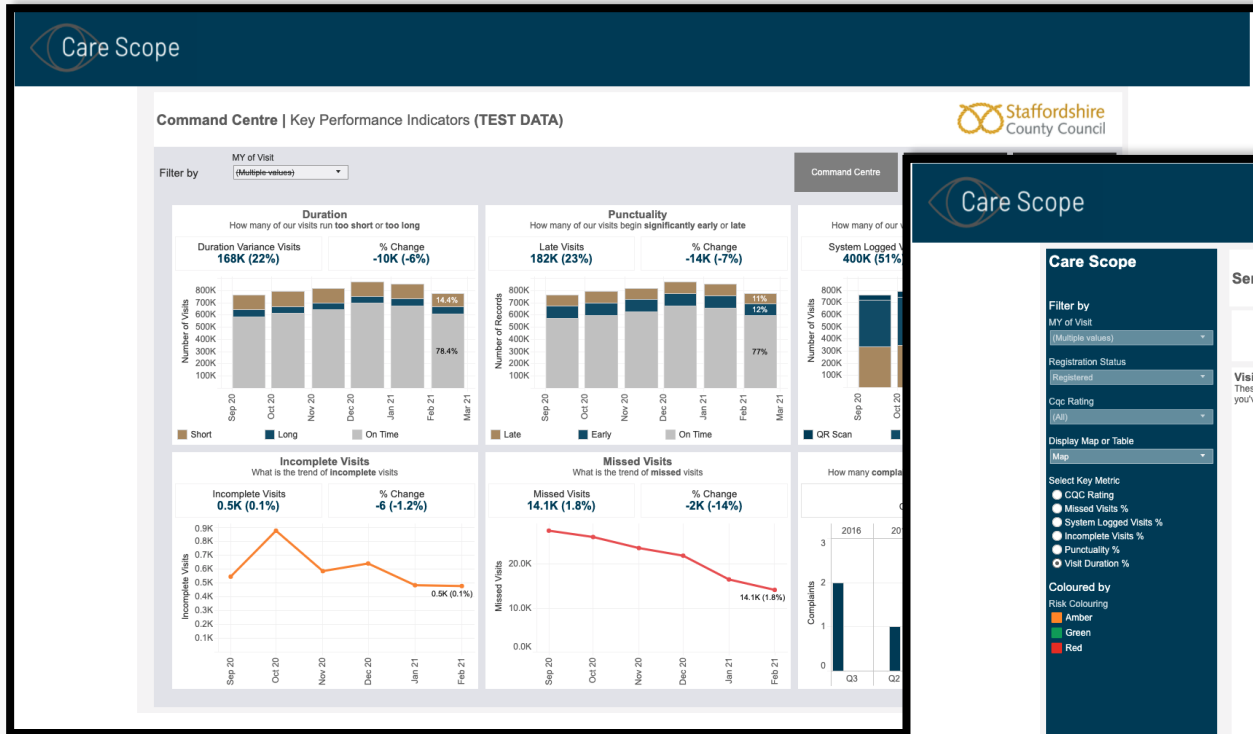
Care Scope

Command Centre | Key Performance Indicators (TEST DATA)

Staffordshire County Council

Filter by

MY of Visit

(Multiple values)

Command Centre

Duration
How many of our visits run too short or too long

Duration Variance Visits
168K (22%)

% Change
-10K (-6%)

800K
700K
600K
500K
400K
300K
200K
100K

Number of Visits

14.4%
78.4%

Sep 20
Oct 20
Nov 20
Dec 20
Jan 21
Feb 21
Mar 21

Short
Long
On Time

Punctuality
How many of our visits begin significantly early or late

Late Visits
182K (23%)

% Change
-14K (-7%)

800K
700K
600K
500K
400K
300K
200K
100K

Number of Records

11%
12%
77%

Sep 20
Oct 20
Nov 20
Dec 20
Jan 21
Feb 21
Mar 21

Late
Early
On Time

How many of our v

System Logged V
400K (51%

800K
700K
600K
500K
400K
300K
200K
100K

Number of Visits

Sep 20
Oct 20

QR Scan

Incomplete Visits
What is the trend of incomplete visits

Incomplete Visits
0.5K (0.1%)

% Change
-6 (-1.2%)

0.9K
0.8K
0.7K
0.6K
0.5K
0.4K
0.3K
0.2K
0.1K

Incomplete Visits

0.5K (0.1%)

Sep 20
Oct 20
Nov 20
Dec 20
Jan 21
Feb 21

Missed Visits
What is the trend of missed visits

Missed Visits
14.1K (1.8%)

% Change
-2K (-14%)

20.0K
10.0K
0.0K

Missed Visits

14.1K (1.8%)

Sep 20
Oct 20
Nov 20
Dec 20
Jan 21
Feb 21

How many compla

2016
20

3
2
1
0

Complaints

Q3
Q2

Care Scope

Care Scope

Filter by

MY of Visit
(Multiple values)

Registration Status
Registered

Cqc Rating
(All)

Display Map or Table
Map

Select Key Metric
CQC Rating
Missed Visits %
System Logged Visits %
Incomplete Visits %
Punctuality %
Visit Duration %

Coloured by
Risk Colouring
Amber
Green
Red

Se

Visi
Thes
you'